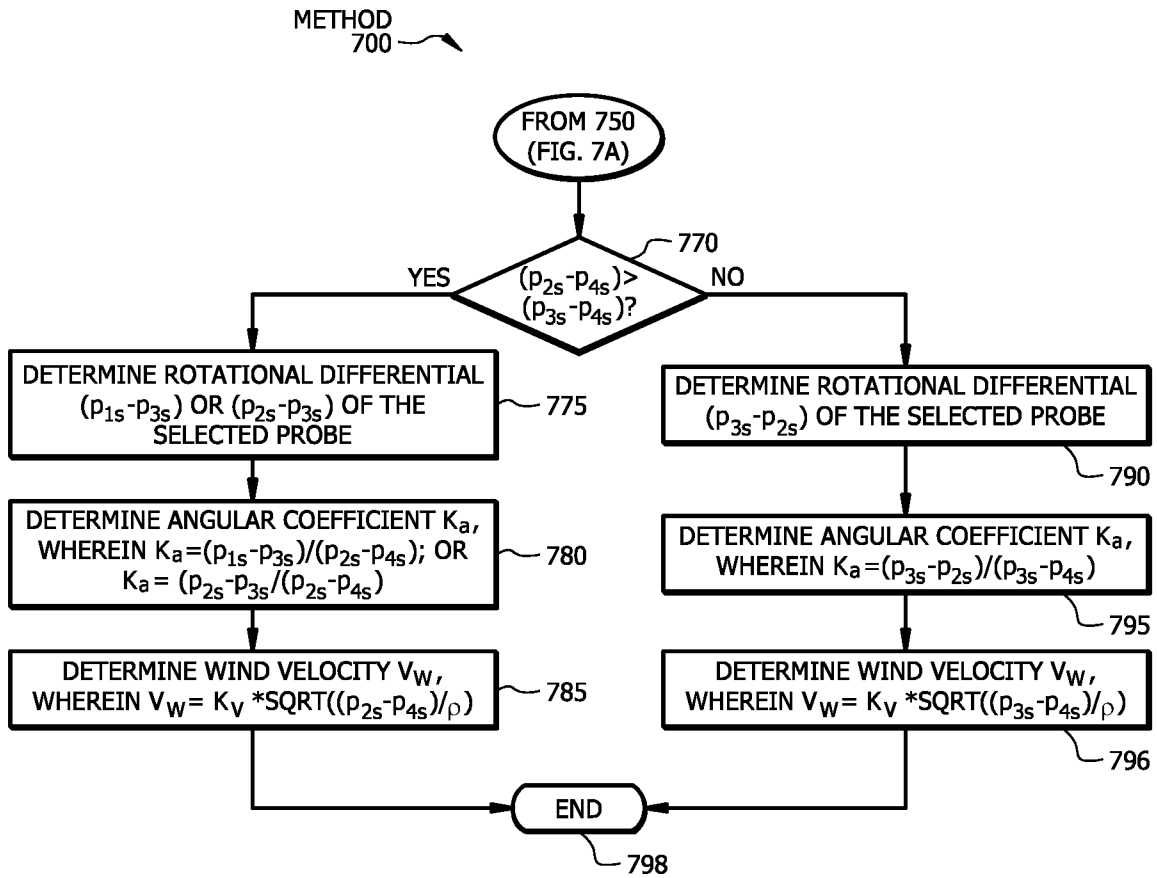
METHOD
700

FROM 750
(FIG. 7A)

770

$(p_{2s}-p_{4s})>(p_{3s}-p_{4s})$?

YES

NO

DETERMINE ROTATIONAL DIFFERENTIAL $(p_{1s}-p_{3s})$ OR $(p_{2s}-p_{3s})$ OF THE SELECTED PROBE

775

DETERMINE ANGULAR COEFFICIENT $K_a$, WHEREIN $K_a=(p_{1s}-p_{3s})/(p_{2s}-p_{4s})$; OR $K_a= (p_{2s}-p_{3s}/(p_{2s}-p_{4s})$

780

DETERMINE WIND VELOCITY $V_W$, WHEREIN $V_W= K_V$ *SQRT$((p_{2s}-p_{4s})/\rho)$

785

DETERMINE ROTATIONAL DIFFERENTIAL $(p_{3s}-p_{2s})$ OF THE SELECTED PROBE

790

DETERMINE ANGULAR COEFFICIENT $K_a$, WHEREIN $K_a=(p_{3s}-p_{2s})/(p_{3s}-p_{4s})$

795

DETERMINE WIND VELOCITY $V_W$, WHEREIN $V_W= K_V$ *SQRT$((p_{3s}-p_{4s})/\rho)$

796

END

798